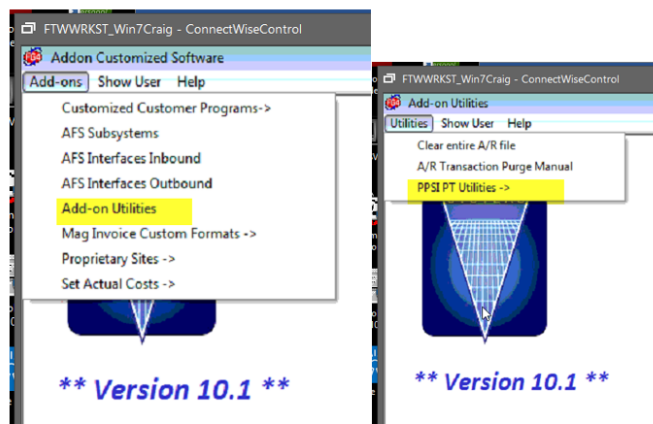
FTWWRKST_Win7Craig - ConnectWiseControl

Addon Customized Software

Add-ons  Show User  Help

Customized Customer Programs->
AFS Subsystems
AFS Interfaces Inbound
AFS Interfaces Outbound
Add-on Utilities
Mag Invoice Custom Formats ->
Proprietary Sites ->
Set Actual Costs ->

** Version 10.1 **

FTWWRKST_Win7Craig - ConnectWiseControl

Add-on Utilities

Utilities  Show User  Help

Clear entire A/R file
A/R Transaction Purge Manual
PPSI PT Utilities ->

** Version 10.1 **